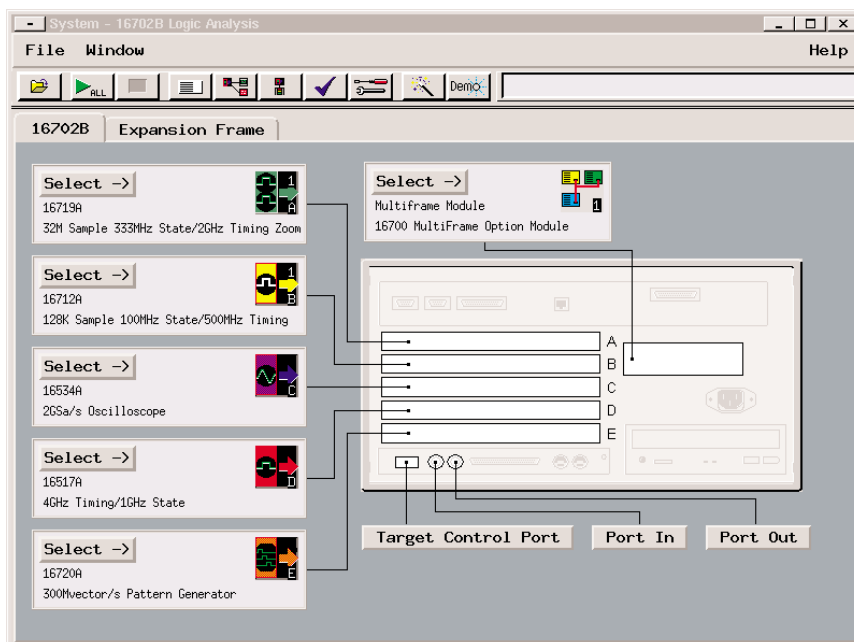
System - 16702B Logic Analysis

File Window Help

ALL Demo

16702B Expansion Frame

Select ->
16719A
32M Sample 333MHz State/2GHz Timing Zoom
1 A

Select ->
16712A
128K Sample 100MHz State/500MHz Timing
1 B

Select ->
16534A
2GSa/s Oscilloscope
C

Select ->
16517A
4GHz Timing/1GHz State
D

Select ->
16720A
300Mvector/s Pattern Generator
E

Select ->
Multiframe Module
16700 MultiFrame Option Module
1

A
B
C
D
E

Target Control Port
Port In
Port Out